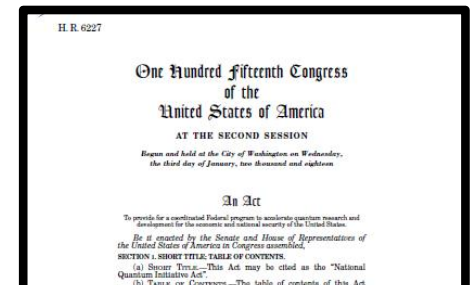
H. R. 6227

One Hundred Fifteenth Congress
of the
United States of America

AT THE SECOND SESSION

Begun and held at the City of Washington on Wednesday, the third day of January, two thousand and eighteen

An Act

To provide for a coordinated Federal program to accelerate quantum research and development for the economic and national security of the United States.

Be it enacted by the Senate and House of Representatives of the United States of America in Congress assembled,

SECTION 1. SHORT TITLE; TABLE OF CONTENTS.

(a) SHORT TITLE.—This Act may be cited as the "National Quantum Initiative Act".

(b) TABLE OF CONTENTS.—The table of contents of this Act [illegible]